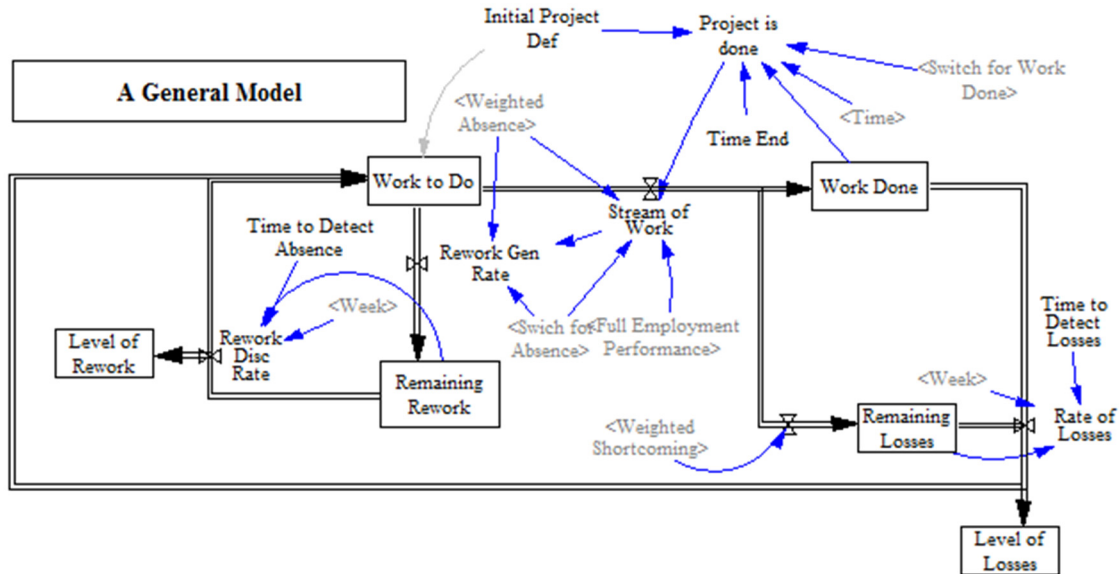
A General Model

Initial Project Def

Project is done

<Switch for Work Done>

<Time>

Time End

<Weighted Absence>

Work to Do

Stream of Work

Work Done

Time to Detect Absence

Rework Gen Rate

<Week>

Level of Rework

Rework Disc Rate

Remaining Rework

<Swich for Absence>

<Full Employment Performance>

Time to Detect Losses

<Week>

<Weighted Shortcoming>

Remaining Losses

Rate of Losses

Level of Losses